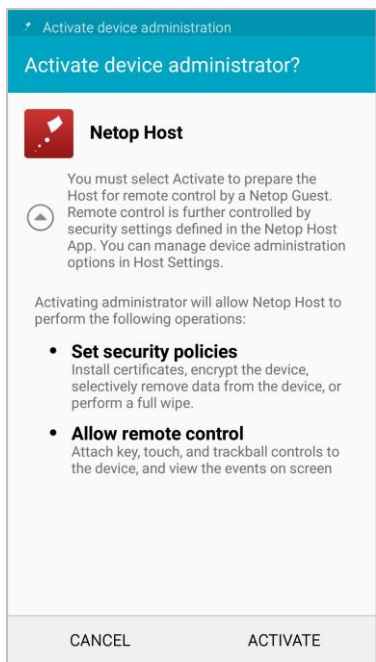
Activate device administration

Activate device administrator?

Netop Host

You must select Activate to prepare the Host for remote control by a Netop Guest. Remote control is further controlled by security settings defined in the Netop Host App. You can manage device administration options in Host Settings.

Activating administrator will allow Netop Host to perform the following operations:

• Set security policies
Install certificates, encrypt the device, selectively remove data from the device, or perform a full wipe.

• Allow remote control
Attach key, touch, and trackball controls to the device, and view the events on screen

CANCEL

ACTIVATE